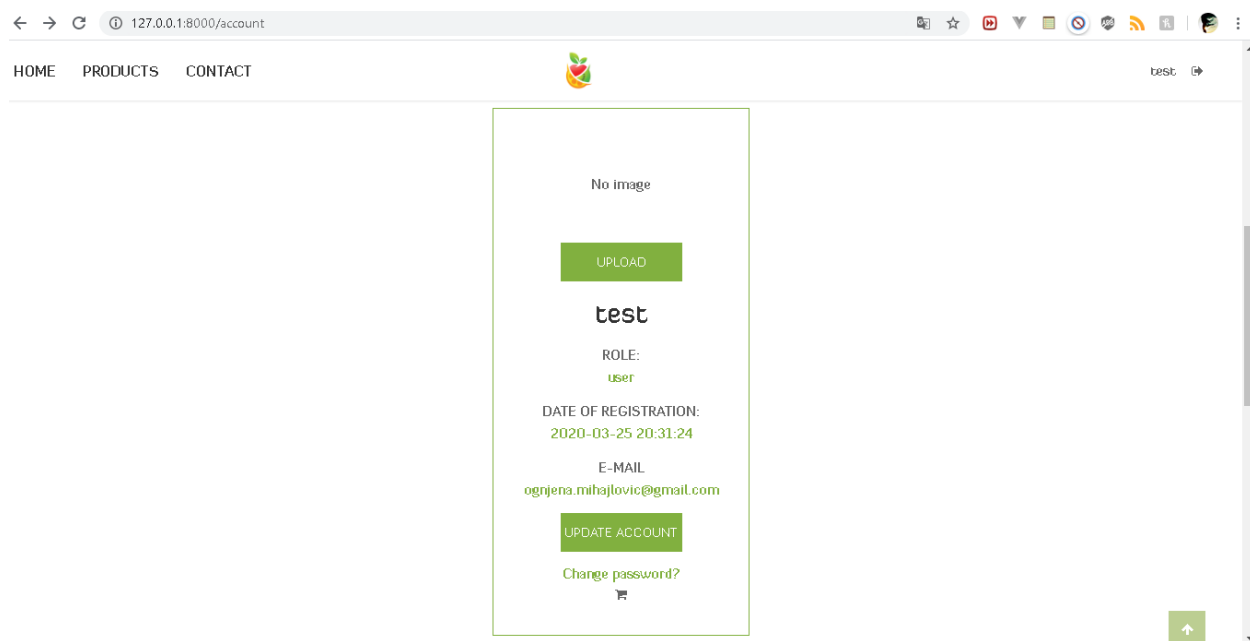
127.0.0.1:8000/account

HOME PRODUCTS CONTACT

test

No image

UPLOAD

test

ROLE:
user

DATE OF REGISTRATION:
2020-03-25 20:31:24

E-MAIL
ognjena.mihajlovic@gmail.com

UPDATE ACCOUNT

Change password?